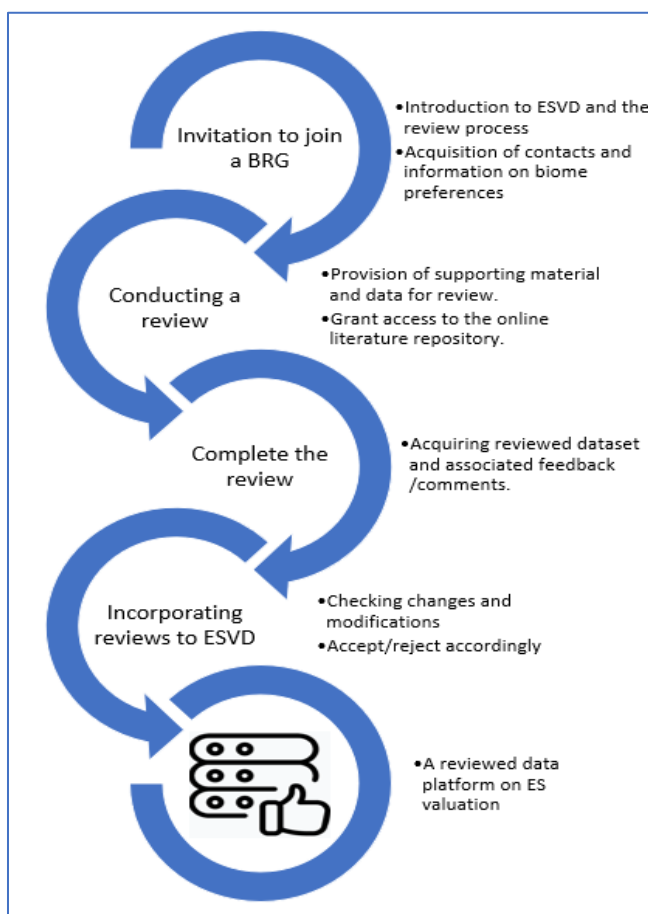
Invitation to join a BRG

•Introduction to ESVD and the review process
•Acquisition of contacts and information on biome preferences

Conducting a review

•Provision of supporting material and data for review.
•Grant access to the online literature repository.

Complete the review

•Acquiring reviewed dataset and associated feedback /comments.

Incorporating reviews to ESVD

•Checking changes and modifications
•Accept/reject accordingly

•A reviewed data platform on ES valuation